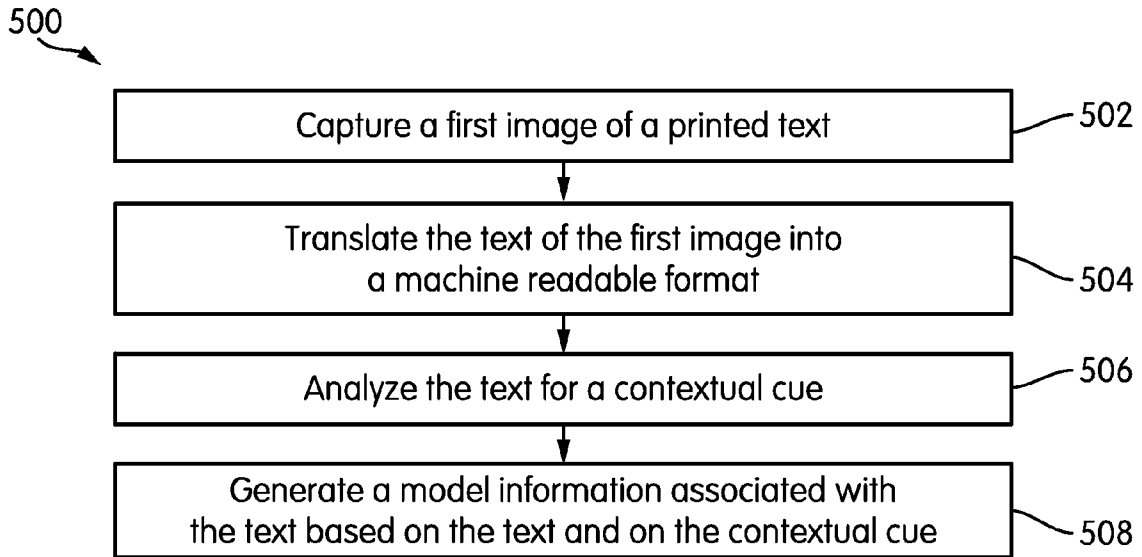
500

Capture a first image of a printed text
502

Translate the text of the first image into a machine readable format
504

Analyze the text for a contextual cue
506

Generate a model information associated with the text based on the text and on the contextual cue
508